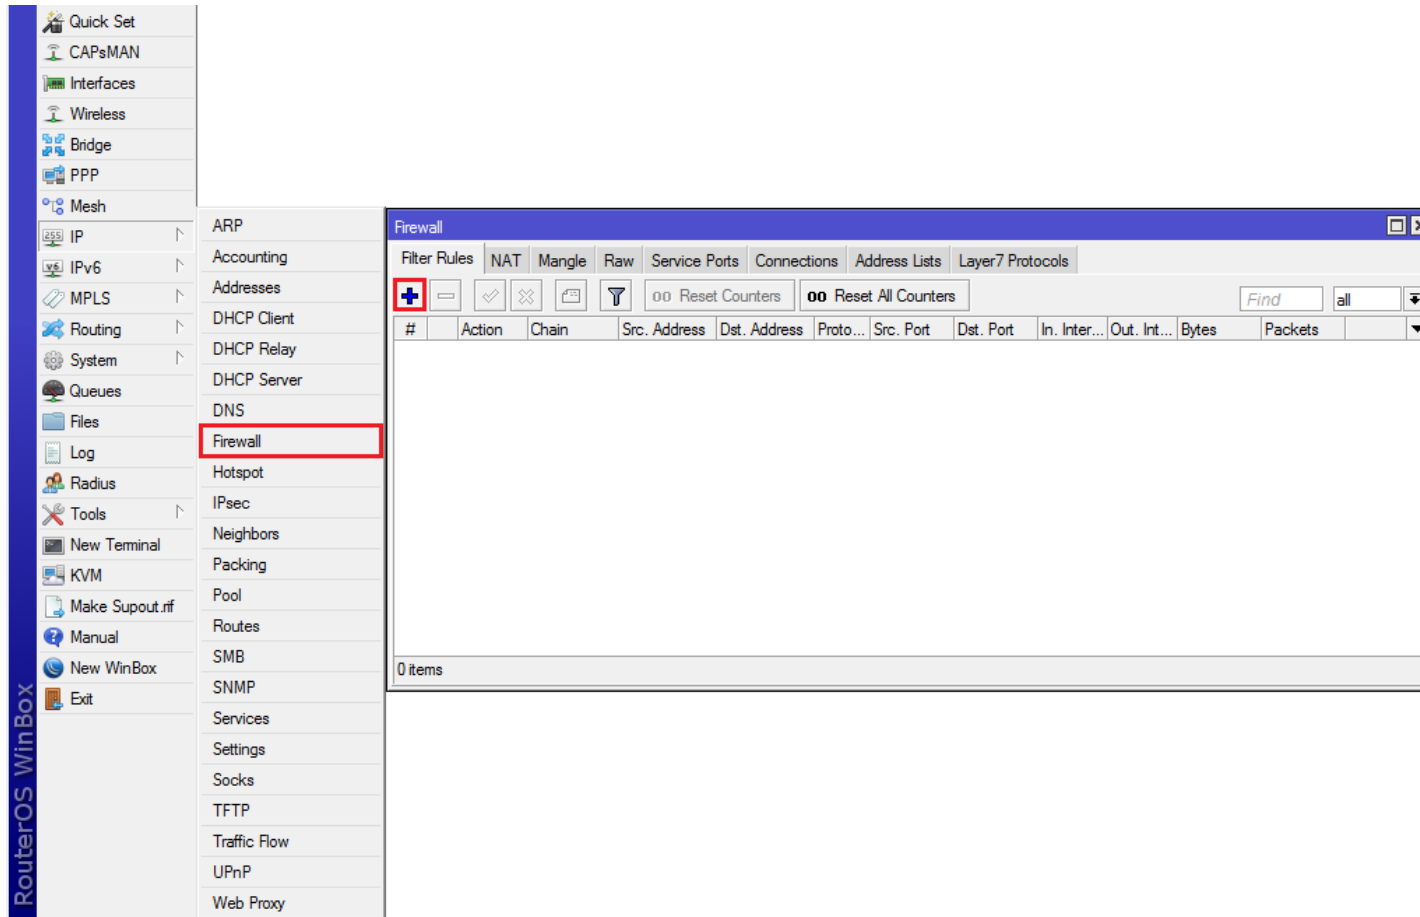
RouterOS WinBox

Quick Set
CAPsMAN
Interfaces
Wireless
Bridge
PPP
Mesh
IP
IPv6
MPLS
Routing
System
Queues
Files
Log
Radius
Tools
New Terminal
KVM
Make Supout.rif
Manual
New WinBox
Exit

ARP
Accounting
Addresses
DHCP Client
DHCP Relay
DHCP Server
DNS
Firewall
Hotspot
IPsec
Neighbors
Packing
Pool
Routes
SMB
SNMP
Services
Settings
Socks
TFTP
Traffic Flow
UPnP
Web Proxy

Firewall

Filter Rules | NAT | Mangle | Raw | Service Ports | Connections | Address Lists | Layer7 Protocols

00 Reset Counters | 00 Reset All Counters | Find | all

| # | | Action | Chain | Src. Address | Dst. Address | Proto... | Src. Port | Dst. Port | In. Inter... | Out. Int... | Bytes | Packets |
|---|---|---|---|---|---|---|---|---|---|---|---|---|

0 items